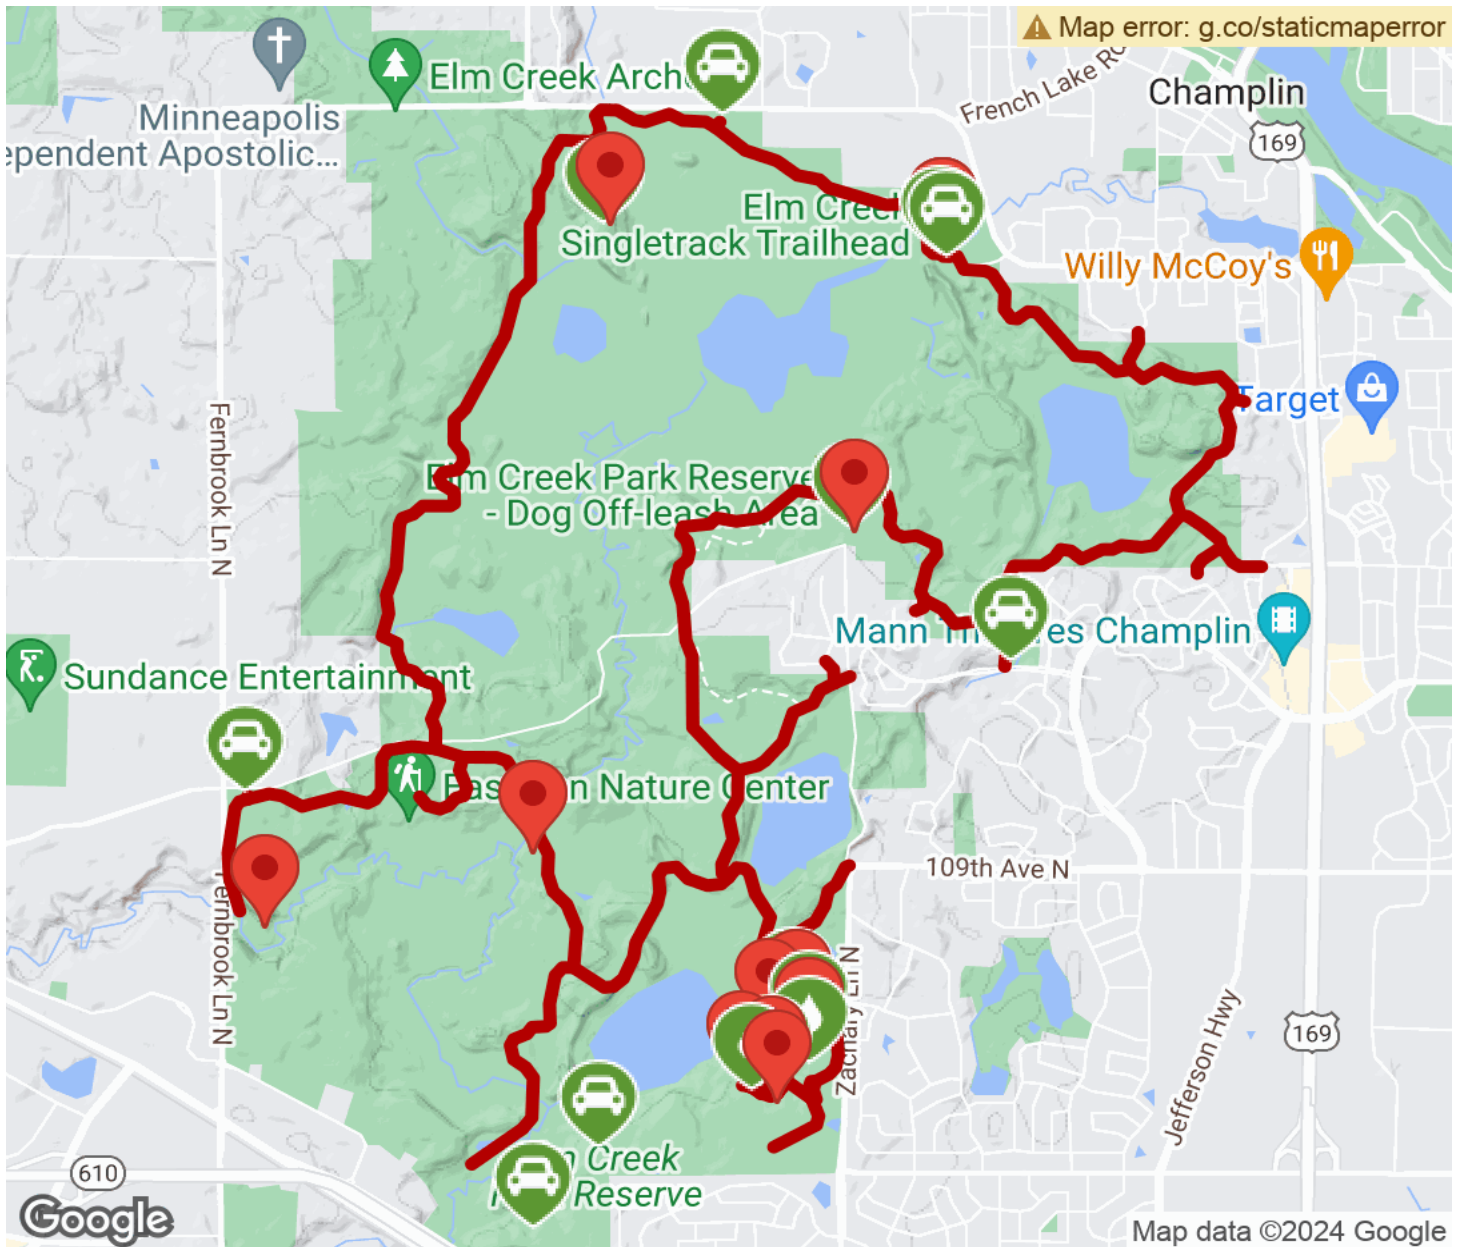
Map error: g.co/staticmaperror
Elm Creek Arch
Minneapolis
ependent Apostolic...
French Lake Ro
Champlin
169
Elm Cree
Singletrack Trailhead
Willy McCoy's
Target
Fernbrook Ln N
Elm Creek Park Reserve - Dog Off-leash Area
Mann es Champlin
Sundance Entertainment
Eas n Nature Center
109th Ave N
Fernbrook Ln N
Zachary Ln N
Jefferson Hwy
169
610
Creek
Reserve
Google
Map data ©2024 Google